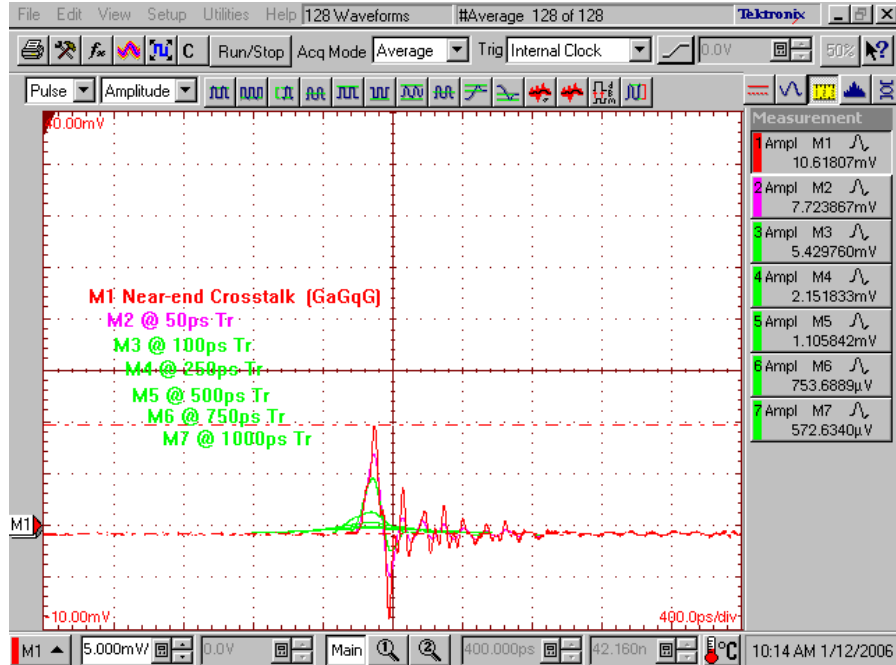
File Edit View Setup Utilities Help 128 Waveforms #Average 128 of 128 Tektronix

C Run/Stop Acq Mode Average Trig Internal Clock 0.0V 50% ?

Pulse Amplitude

Measurement

1 Ampl M1 10.61807mV
2 Ampl M2 7.723867mV
3 Ampl M3 5.429760mV
4 Ampl M4 2.151833mV
5 Ampl M5 1.105842mV
6 Ampl M6 753.6889µV
7 Ampl M7 572.6340µV

40.00mV

M1 Near-end Crosstalk (GaGqG)
M2 @ 50ps Tr
M3 @ 100ps Tr
M4 @ 250ps Tr
M5 @ 500ps Tr
M6 @ 750ps Tr
M7 @ 1000ps Tr

M1

-10.00mV

400.0ps/div

M1 5.000mV 0.0V Main 400.000ps 42.160n °C 10:14 AM 1/12/2006